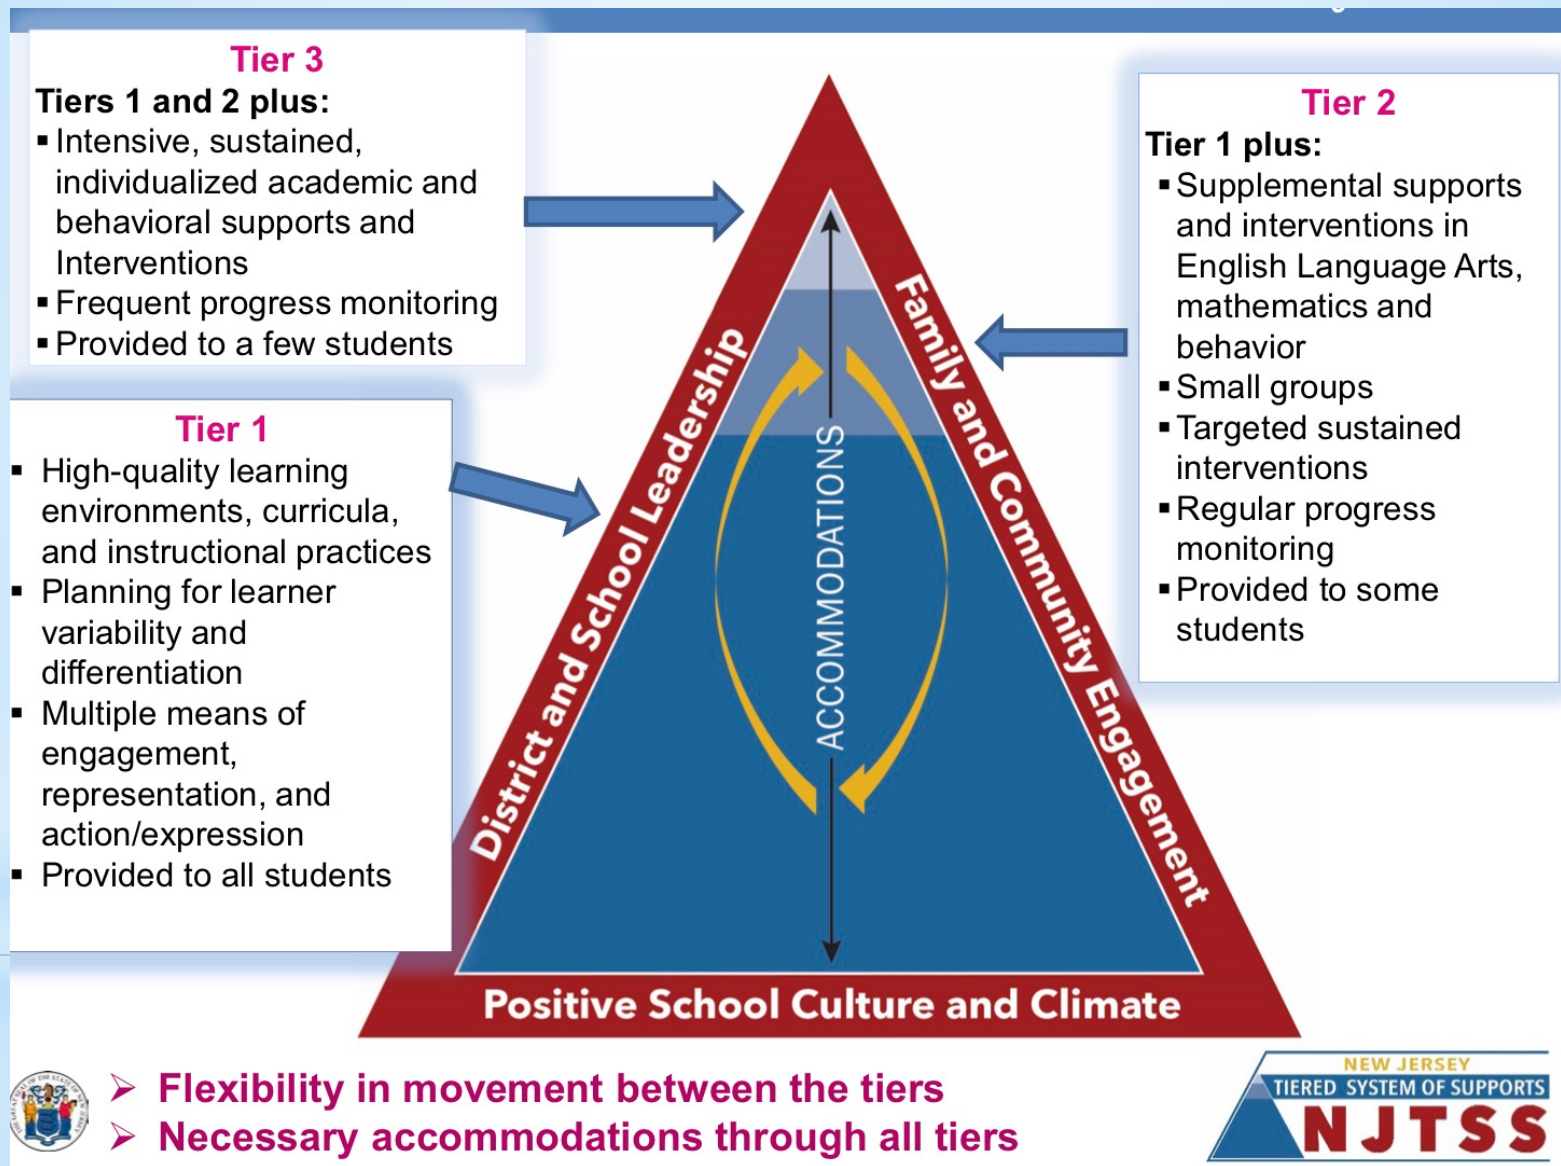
Tier 3
Tiers 1 and 2 plus:
- Intensive, sustained, individualized academic and behavioral supports and Interventions
- Frequent progress monitoring
- Provided to a few students

Tier 1
- High-quality learning environments, curricula, and instructional practices
- Planning for learner variability and differentiation
- Multiple means of engagement, representation, and action/expression
- Provided to all students

Tier 2
Tier 1 plus:
- Supplemental supports and interventions in English Language Arts, mathematics and behavior
- Small groups
- Targeted sustained interventions
- Regular progress monitoring
- Provided to some students

District and School Leadership
Family and Community Engagement
ACCOMMODATIONS
Positive School Culture and Climate

➢ Flexibility in movement between the tiers
➢ Necessary accommodations through all tiers

NEW JERSEY
TIERED SYSTEM OF SUPPORTS
NJTSS